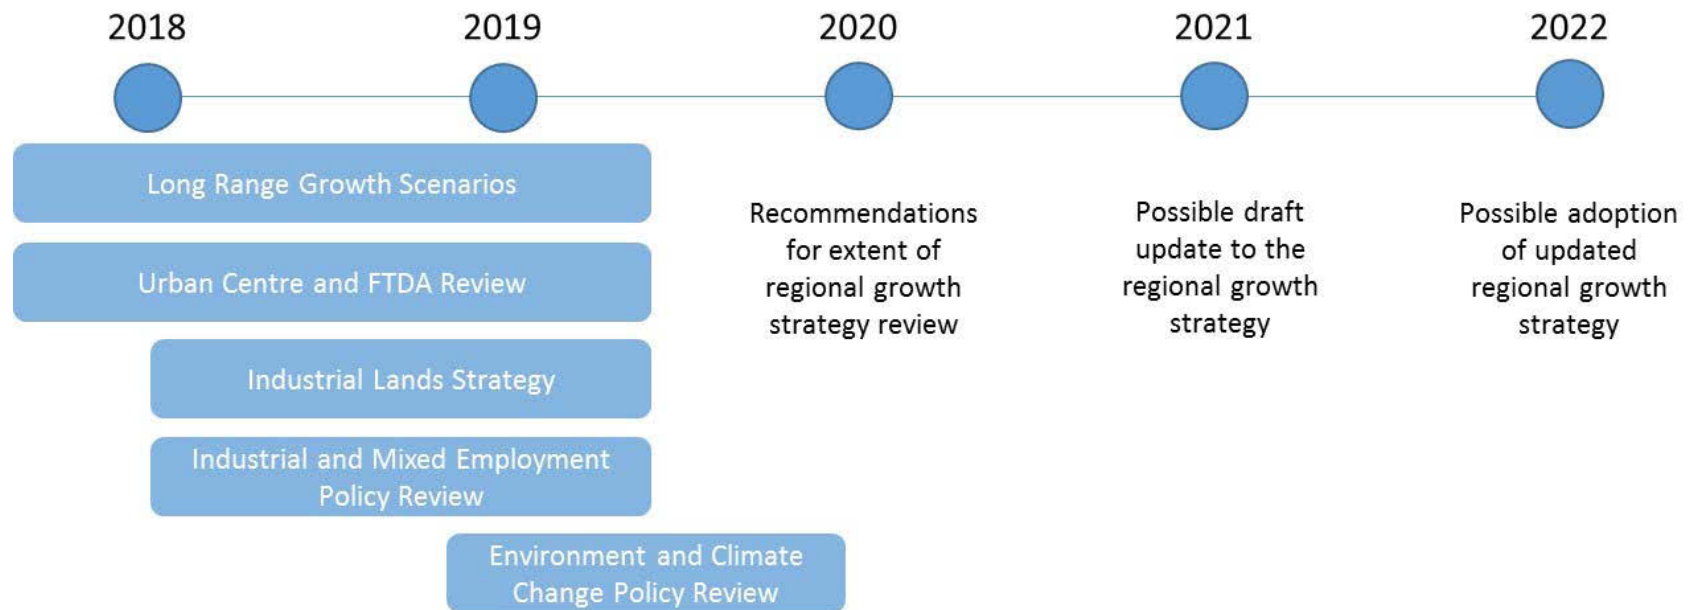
2018
2019
2020
2021
2022

Long Range Growth Scenarios

Urban Centre and FTDA Review

Industrial Lands Strategy

Industrial and Mixed Employment Policy Review

Environment and Climate Change Policy Review

Recommendations for extent of regional growth strategy review

Possible draft update to the regional growth strategy

Possible adoption of updated regional growth strategy